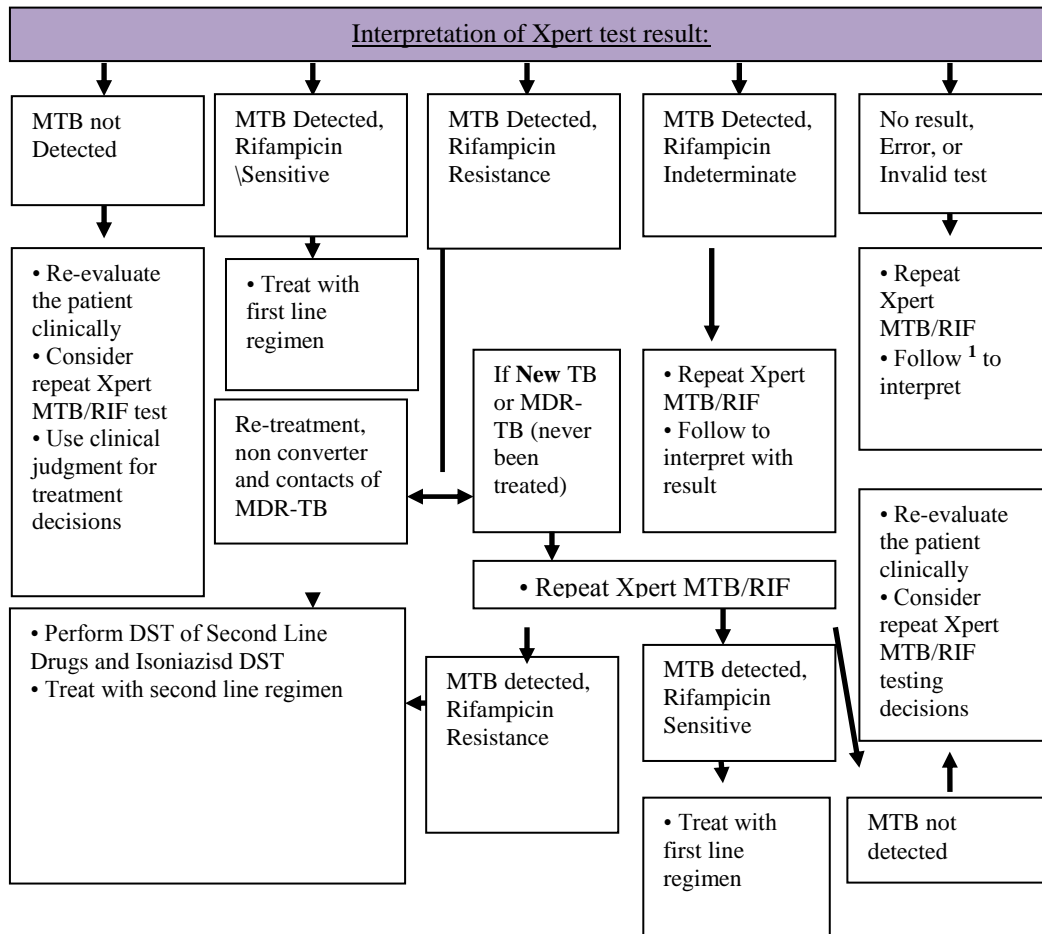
Interpretation of Xpert test result:

MTB not Detected

MTB Detected, Rifampicin \Sensitive

MTB Detected, Rifampicin Resistance

MTB Detected, Rifampicin Indeterminate

No result, Error, or Invalid test

• Re-evaluate the patient clinically
• Consider repeat Xpert MTB/RIF test
• Use clinical judgment for treatment decisions

• Treat with first line regimen

• Repeat Xpert MTB/RIF
• Follow $^1$ to interpret

Re-treatment, non converter and contacts of MDR-TB

If **New** TB or MDR-TB (never been treated)

• Repeat Xpert MTB/RIF
• Follow to interpret with result

• Re-evaluate the patient clinically
• Consider repeat Xpert MTB/RIF testing decisions

• Repeat Xpert MTB/RIF

• Perform DST of Second Line Drugs and Isoniazisd DST
• Treat with second line regimen

MTB detected, Rifampicin Resistance

MTB detected, Rifampicin Sensitive

• Treat with first line regimen

MTB not detected